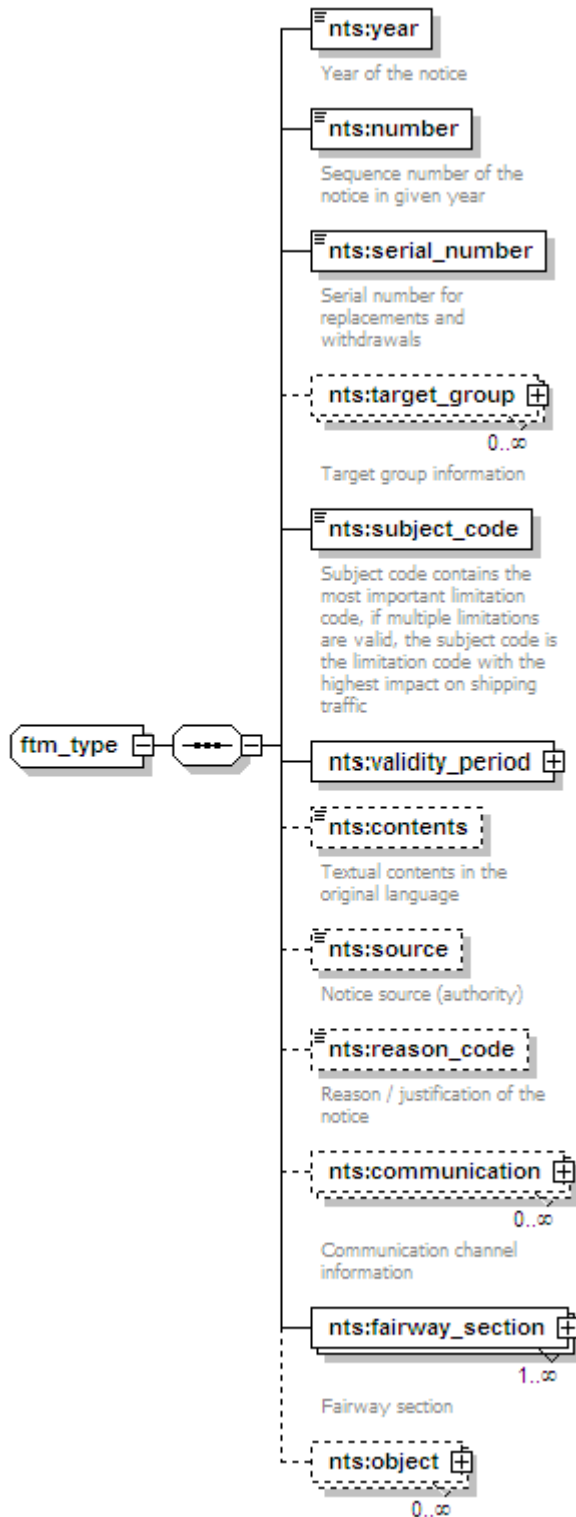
ftm_type

nts:year

Year of the notice

nts:number

Sequence number of the notice in given year

nts:serial_number

Serial number for replacements and withdrawals

nts:target_group

0..∞

Target group information

nts:subject_code

Subject code contains the most important limitation code, if multiple limitations are valid, the subject code is the limitation code with the highest impact on shipping traffic

nts:validity_period

nts:contents

Textual contents in the original language

nts:source

Notice source (authority)

nts:reason_code

Reason / justification of the notice

nts:communication

0..∞

Communication channel information

nts:fairway_section

1..∞

Fairway section

nts:object

0..∞